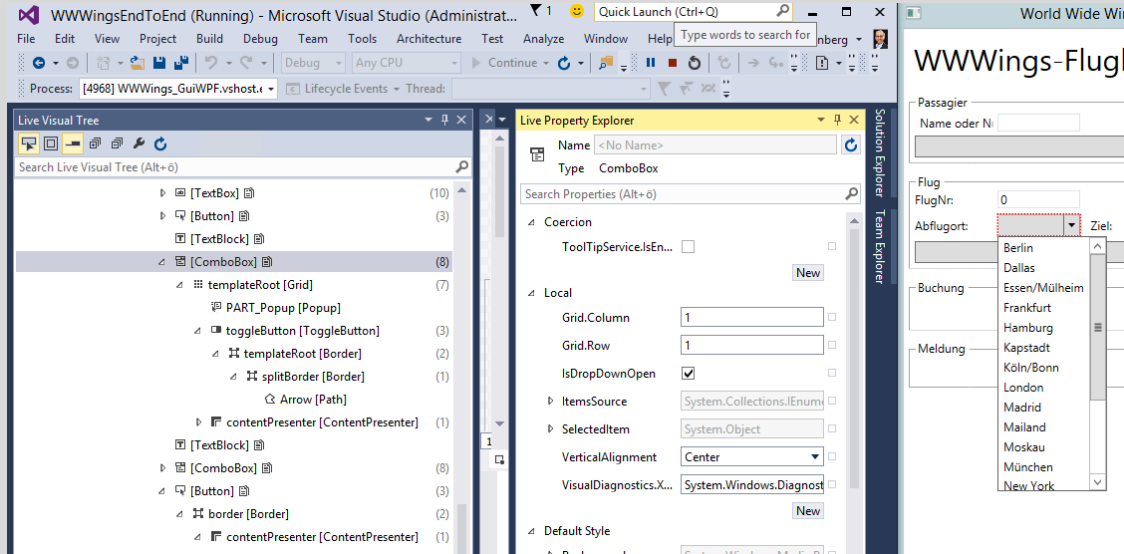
WWWingsEndToEnd (Running) - Microsoft Visual Studio (Administrat...
1
Quick Launch (Ctrl+Q)
Type words to search for
World Wide Wi
File Edit View Project Build Debug Team Tools Architecture Test Analyze Window Help
nberg
Debug
Any CPU
Continue
Process: [4968] WWWings_GuiWPF.vshost.e
Lifecycle Events
Thread:
Live Visual Tree
Search Live Visual Tree (Alt+ö)
[TextBox] (10)
[Button] (3)
[TextBlock]
[ComboBox] (8)
templateRoot [Grid] (7)
PART_Popup [Popup]
toggleButton [ToggleButton] (3)
templateRoot [Border] (2)
splitBorder [Border] (1)
Arrow [Path]
contentPresenter [ContentPresenter] (1)
[TextBlock]
[ComboBox] (8)
[Button] (3)
border [Border] (2)
contentPresenter [ContentPresenter] (1)
Live Property Explorer
Name <No Name>
Type ComboBox
Search Properties (Alt+ö)
Coercion
ToolTipService.IsEn...
New
Local
Grid.Column 1
Grid.Row 1
IsDropDownOpen
ItemsSource System.Collections.IEnume
SelectedItem System.Object
VerticalAlignment Center
VisualDiagnostics.X... System.Windows.Diagnost
New
Default Style
Solution Explorer
Team Explorer
1
WWWings-Flugl
Passagier
Name oder N
Flug
FlugNr: 0
Abflugort:
Ziel:
Buchung
Meldung
Berlin
Dallas
Essen/Mülheim
Frankfurt
Hamburg
Kapstadt
Köln/Bonn
London
Madrid
Mailand
Moskau
München
New York